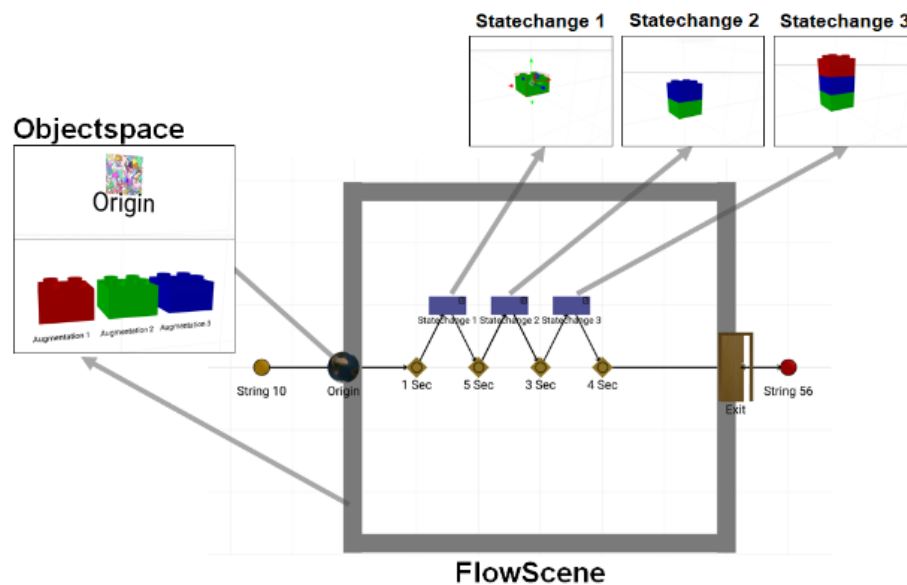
Statechange 1

Statechange 2

Statechange 3

Objectspace

Origin

Augmentation 1

Augmentation 2

Augmentation 3

Statechange 1

Statechange 2

Statechange 3

String 10

Origin

1 Sec

5 Sec

3 Sec

4 Sec

Exit

String 56

FlowScene